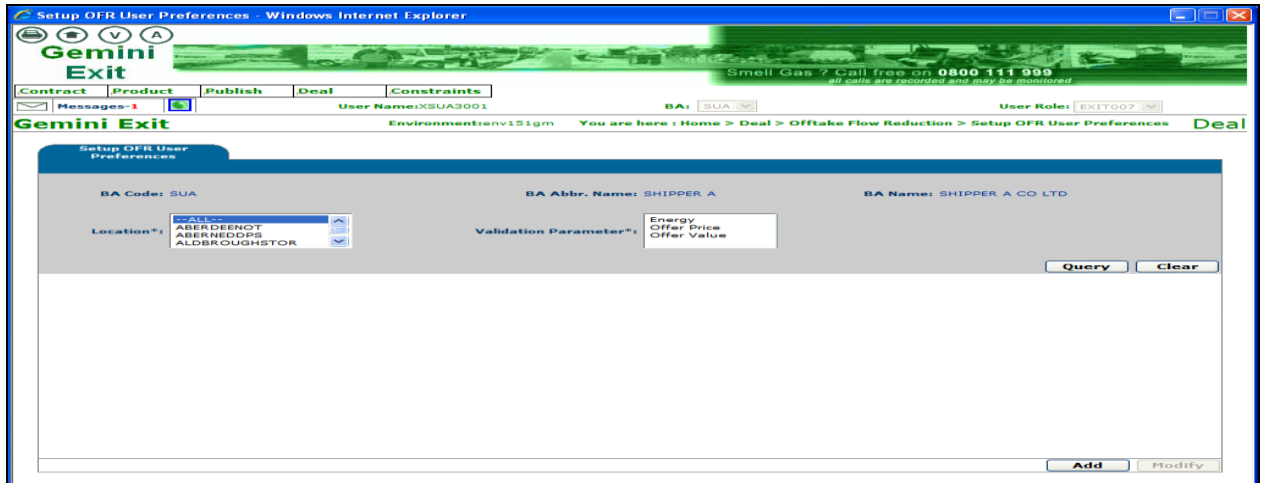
Setup OFR User Preferences - Windows Internet Explorer

V A

Gemini Exit

Smell Gas ? Call free on 0800 111 999
all calls are recorded and may be monitored

Contract Product Publish Deal Constraints

Messages-1

User Name:XSUA3001

BA: SUA

User Role: EXIT007

Gemini Exit

Environment:env151gm

You are here : Home > Deal > Offtake Flow Reduction > Setup OFR User Preferences

Deal

Setup OFR User Preferences

BA Code: SUA

BA Abbr. Name: SHIPPER A

BA Name: SHIPPER A CO LTD

Location*: --ALL-- ABERDEENOT ABERNEDDPS ALDBROUGHSTOR

Validation Parameter*: Energy Offer Price Offer Value

Query Clear

Add Modify